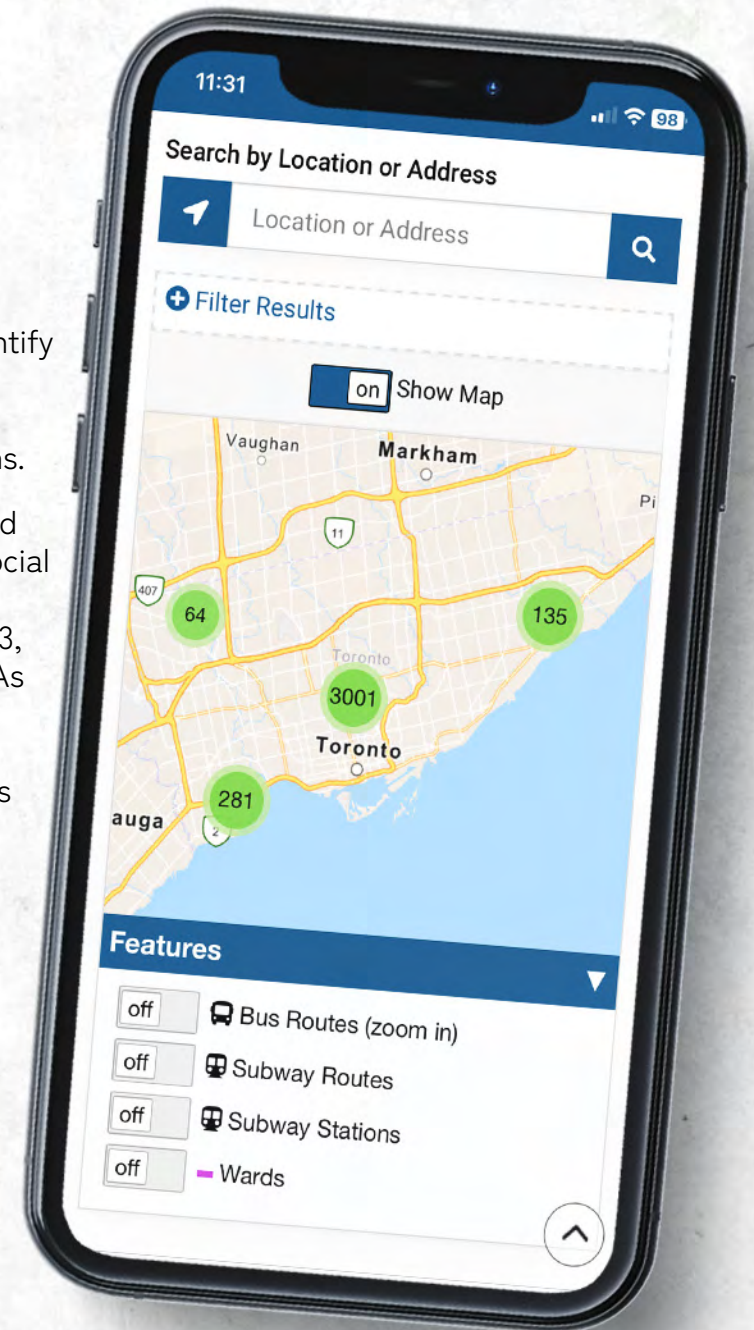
ntify

ns.

d
ocial

3,
As

s

11:31

98

Search by Location or Address

Location or Address

Filter Results

on Show Map

Vaughan

Markham

Pi

11

407

64

135

Toronto

3001

Toronto

281

auga

2

Features

off Bus Routes (zoom in)

off Subway Routes

off Subway Stations

off Wards